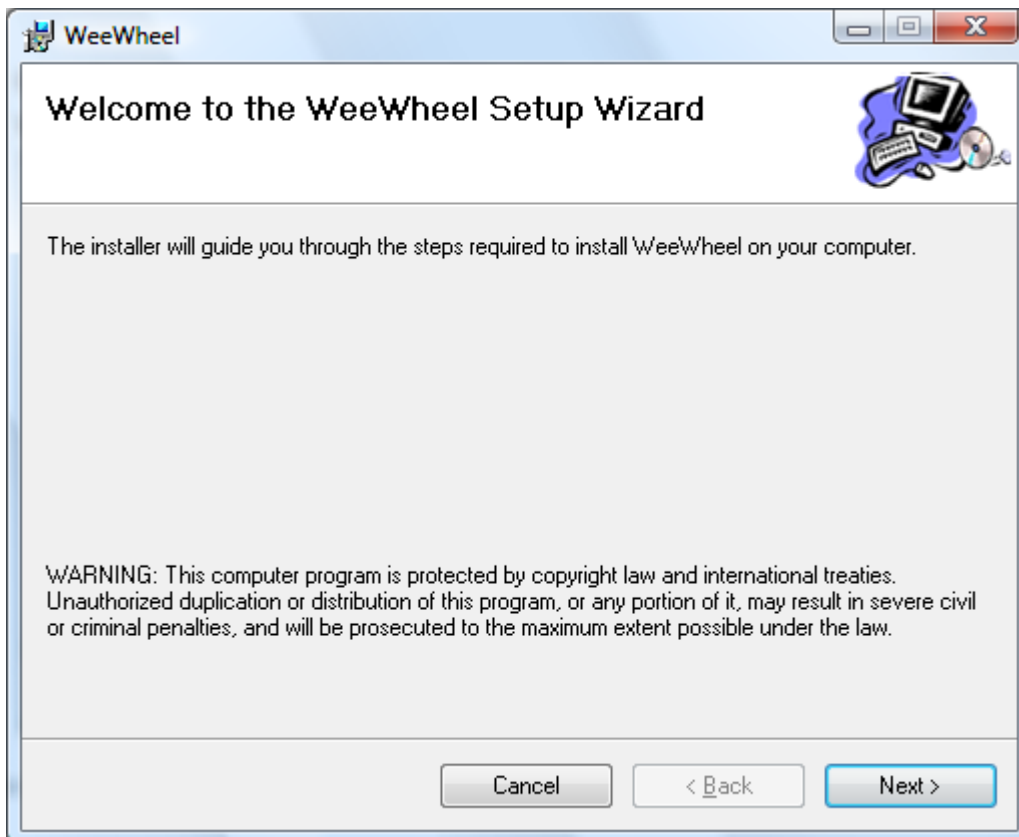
WeeWheel

Welcome to the WeeWheel Setup Wizard

The installer will guide you through the steps required to install WeeWheel on your computer.

WARNING: This computer program is protected by copyright law and international treaties. Unauthorized duplication or distribution of this program, or any portion of it, may result in severe civil or criminal penalties, and will be prosecuted to the maximum extent possible under the law.

Cancel
< Back
Next >